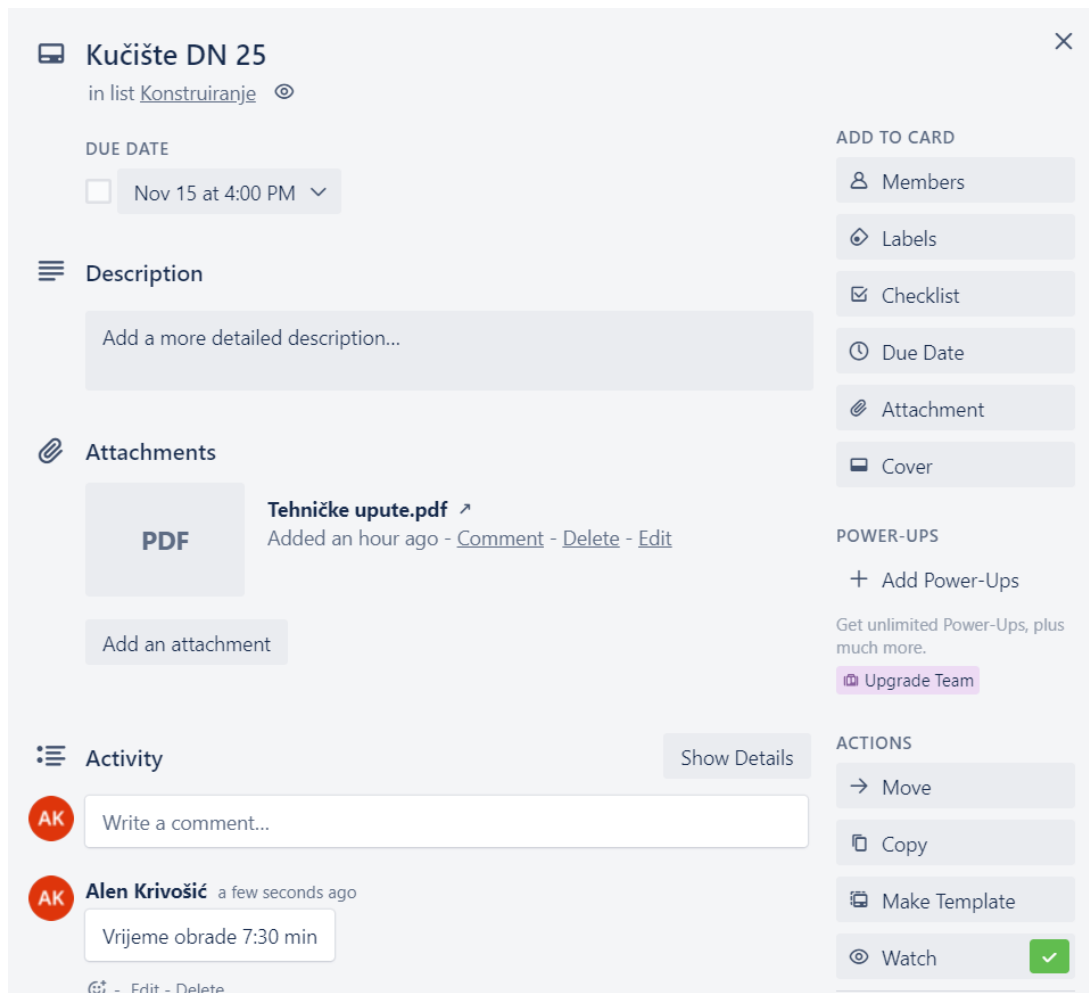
Kučište DN 25
in list Konstruiranje

DUE DATE
Nov 15 at 4:00 PM

Description
Add a more detailed description...

Attachments
PDF
Tehničke upute.pdf ↗
Added an hour ago - Comment - Delete - Edit

Add an attachment

Activity
Show Details

AK
Write a comment...

AK
Alen Krivošić a few seconds ago
Vrijeme obrade 7:30 min
- Edit - Delete

ADD TO CARD
Members
Labels
Checklist
Due Date
Attachment
Cover

POWER-UPS
+ Add Power-Ups
Get unlimited Power-Ups, plus much more.
Upgrade Team

ACTIONS
→ Move
Copy
Make Template
Watch